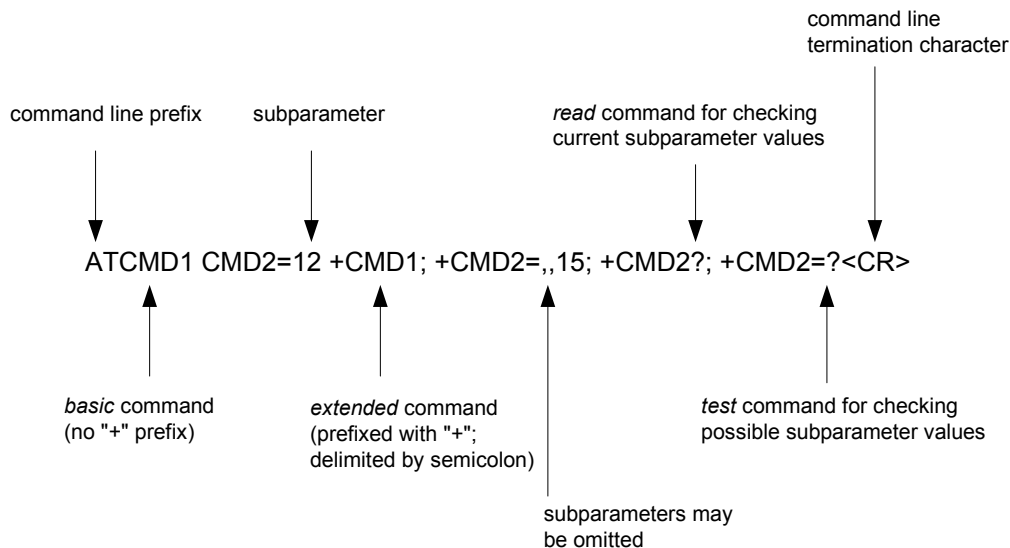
command line termination character

command line prefix

subparameter

read command for checking current subparameter values

ATCMD1 CMD2=12 +CMD1; +CMD2=,,15; +CMD2?; +CMD2=?<CR>

basic command (no "+" prefix)

extended command (prefixed with "+"; delimited by semicolon)

test command for checking possible subparameter values

subparameters may be omitted